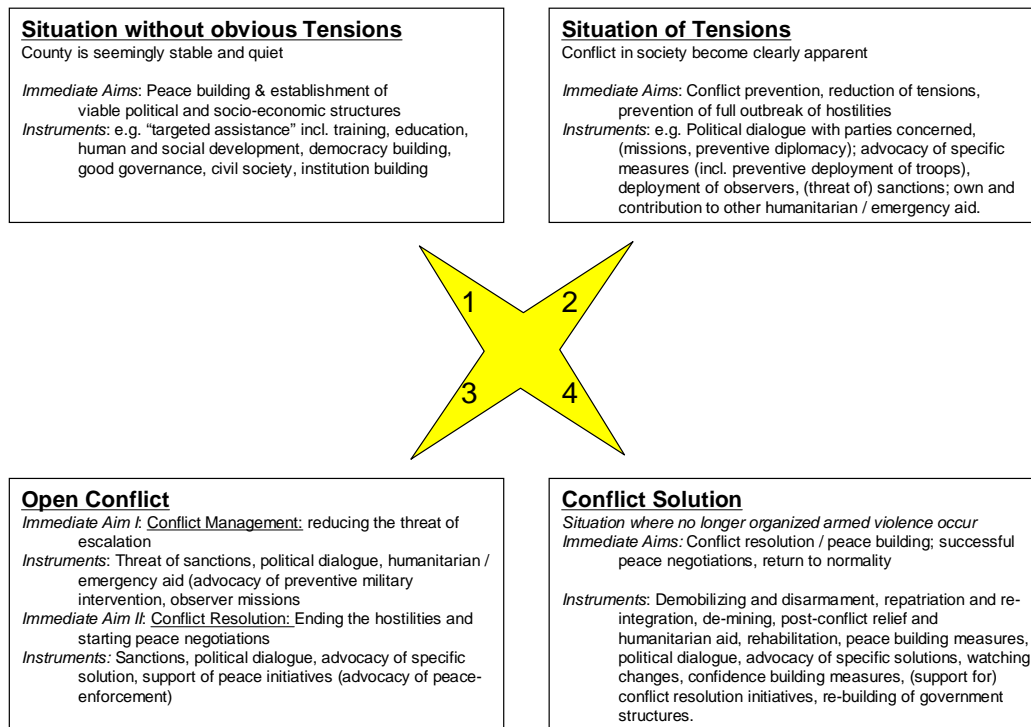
**Situation without obvious Tensions**
County is seemingly stable and quiet

*Immediate Aims*: Peace building & establishment of viable political and socio-economic structures
*Instruments*: e.g. "targeted assistance" incl. training, education, human and social development, democracy building, good governance, civil society, institution building

**Situation of Tensions**
Conflict in society become clearly apparent

*Immediate Aims*: Conflict prevention, reduction of tensions, prevention of full outbreak of hostilities
*Instruments*: e.g. Political dialogue with parties concerned, (missions, preventive diplomacy); advocacy of specific measures (incl. preventive deployment of troops), deployment of observers, (threat of) sanctions; own and contribution to other humanitarian / emergency aid.

1 2 3 4

**Open Conflict**
*Immediate Aim I*: Conflict Management: reducing the threat of escalation
*Instruments*: Threat of sanctions, political dialogue, humanitarian / emergency aid (advocacy of preventive military intervention, observer missions
*Immediate Aim II*: Conflict Resolution: Ending the hostilities and starting peace negotiations
*Instruments:* Sanctions, political dialogue, advocacy of specific solution, support of peace initiatives (advocacy of peace-enforcement)

**Conflict Solution**
*Situation where no longer organized armed violence occur*
*Immediate Aims:* Conflict resolution / peace building; successful peace negotiations, return to normality

*Instruments*: Demobilizing and disarmament, repatriation and re-integration, de-mining, post-conflict relief and humanitarian aid, rehabilitation, peace building measures, political dialogue, advocacy of specific solutions, watching changes, confidence building measures, (support for) conflict resolution initiatives, re-building of government structures.